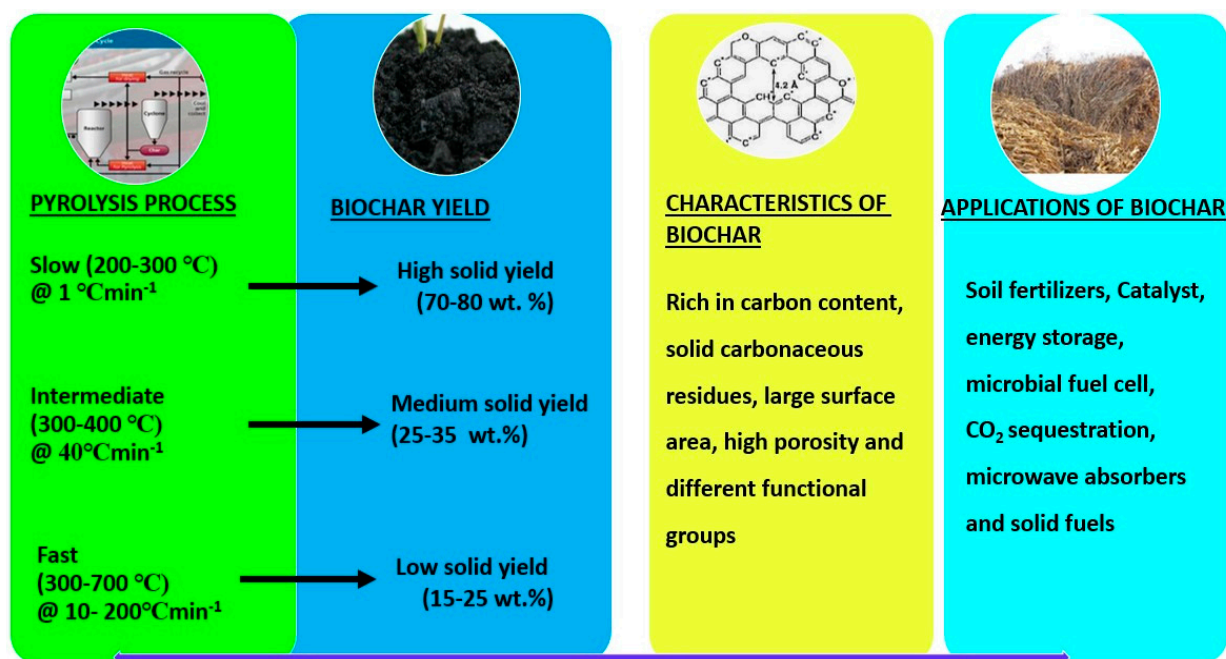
PYROLYSIS PROCESS

Slow (200-300 °C) @ 1 °Cmin$^{-1}$

Intermediate (300-400 °C) @ 40°Cmin$^{-1}$

Fast (300-700 °C) @ 10- 200°Cmin$^{-1}$

BIOCHAR YIELD

High solid yield (70-80 wt. %)

Medium solid yield (25-35 wt.%)

Low solid yield (15-25 wt.%)

CHARACTERISTICS OF BIOCHAR

Rich in carbon content, solid carbonaceous residues, large surface area, high porosity and different functional groups

APPLICATIONS OF BIOCHAR

Soil fertilizers, Catalyst, energy storage, microbial fuel cell, $CO_2$ sequestration, microwave absorbers and solid fuels